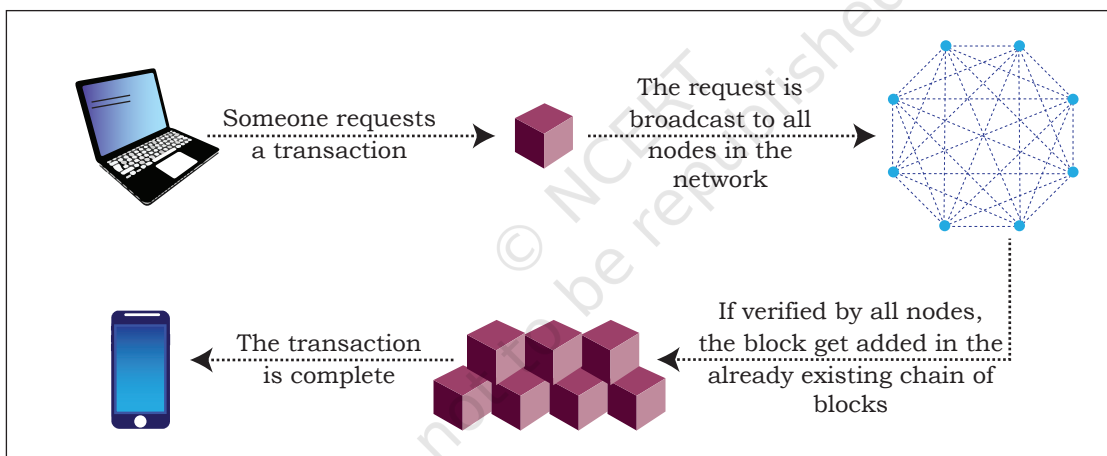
Someone requests a transaction

The request is broadcast to all nodes in the network

If verified by all nodes, the block get added in the already existing chain of blocks

The transaction is complete

© NCERT not to be republished